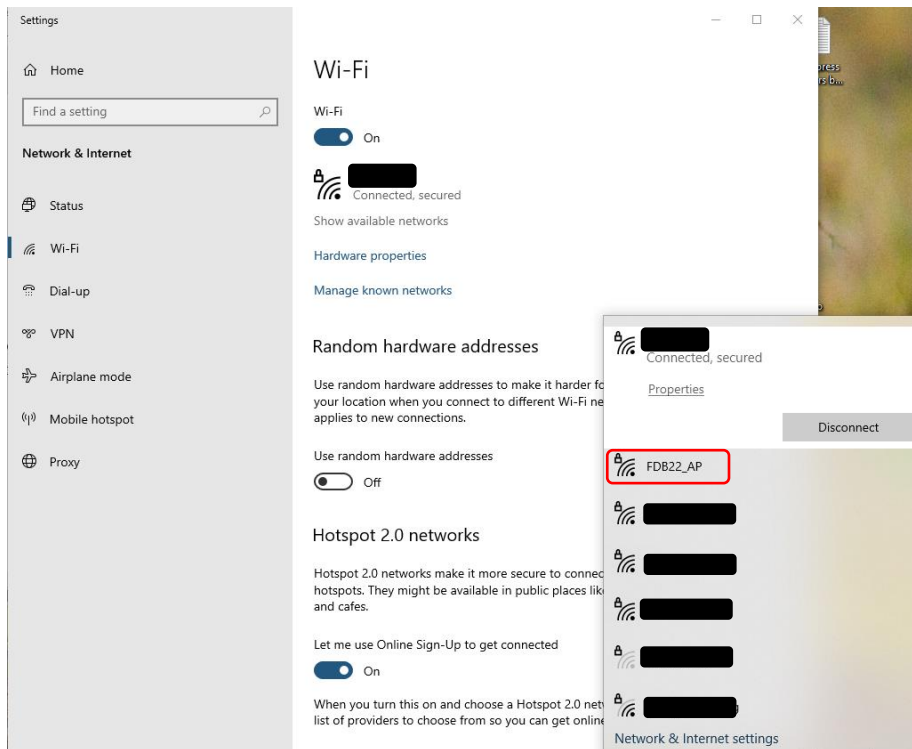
Settings

Home

Find a setting

Network & Internet

Status

Wi-Fi

Dial-up

VPN

Airplane mode

Mobile hotspot

Proxy

Wi-Fi

Wi-Fi

On

Connected, secured

Show available networks

Hardware properties

Manage known networks

Random hardware addresses

Use random hardware addresses to make it harder fo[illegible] your location when you connect to different Wi-Fi ne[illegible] applies to new connections.

Use random hardware addresses

Off

Hotspot 2.0 networks

Hotspot 2.0 networks make it more secure to connec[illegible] hotspots. They might be available in public places lik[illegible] and cafes.

Let me use Online Sign-Up to get connected

On

When you turn this on and choose a Hotspot 2.0 net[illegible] list of providers to choose from so you can get onlin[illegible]

Connected, secured

Properties

Disconnect

FDB22_AP

Network & Internet settings